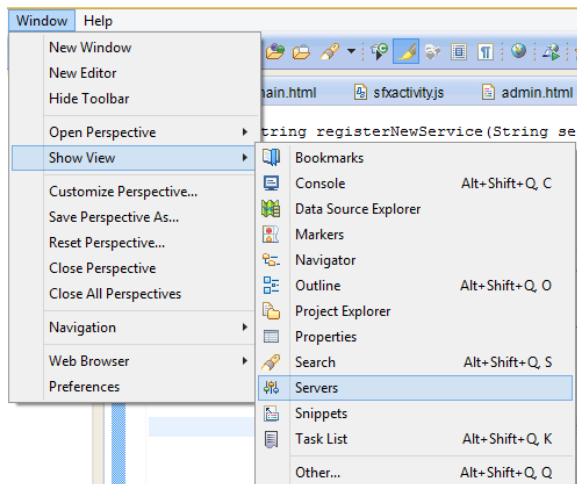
Window Help

New Window
New Editor
Hide Toolbar

Open Perspective
Show View

Customize Perspective...
Save Perspective As...
Reset Perspective...
Close Perspective
Close All Perspectives

Navigation

Web Browser
Preferences

nain.html sfxactivity.js admin.html

tring registerNewService(String se

Bookmarks
Console Alt+Shift+Q, C
Data Source Explorer
Markers
Navigator
Outline Alt+Shift+Q, O
Project Explorer
Properties
Search Alt+Shift+Q, S
Servers
Snippets
Task List Alt+Shift+Q, K

Other... Alt+Shift+Q, Q